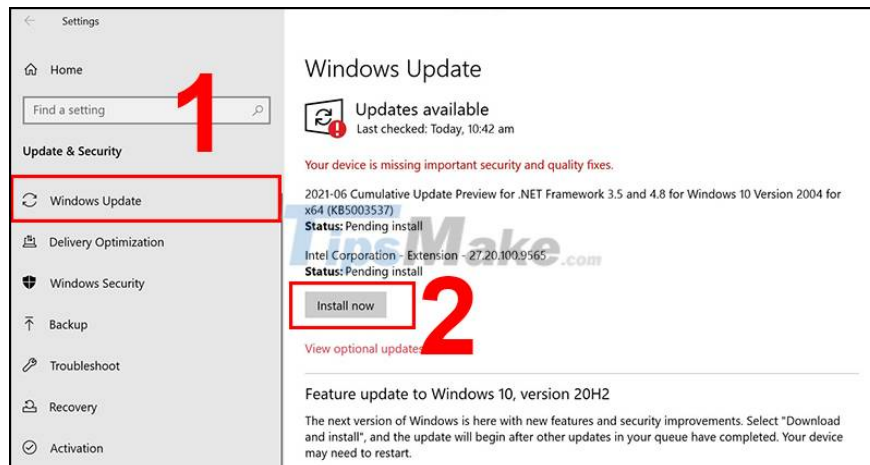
Settings

Home

Find a setting

Update & Security

Windows Update

Delivery Optimization

Windows Security

Backup

Troubleshoot

Recovery

Activation

1

Windows Update

Updates available
Last checked: Today, 10:42 am

Your device is missing important security and quality fixes.

2021-06 Cumulative Update Preview for .NET Framework 3.5 and 4.8 for Windows 10 Version 2004 for x64 (KB5003537)
Status: Pending install

Intel Corporation - Extension - 27.20.100.9565
Status: Pending install

Install now

2

View optional updates

TipsMake.com

Feature update to Windows 10, version 20H2

The next version of Windows is here with new features and security improvements. Select "Download and install", and the update will begin after other updates in your queue have completed. Your device may need to restart.